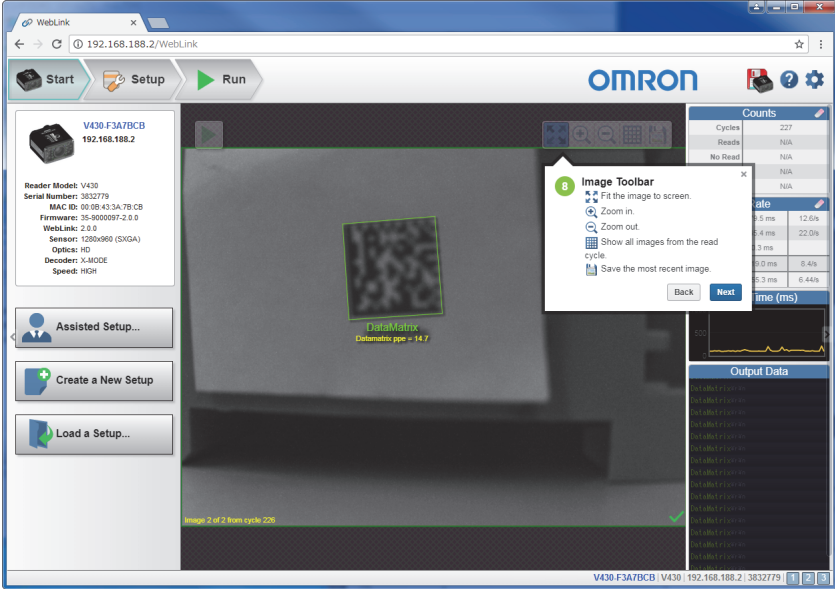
WebLink

192.168.188.2/WebLink

Start

Setup

Run

OMRON

V430-F3A7BCB
192.168.188.2

Reader Model: V430
Serial Number: 3832779
MAC ID: 00:0B:43:3A:7B:CB
Firmware: 35-9000097-2.0.0
WebLink: 2.0.0
Sensor: 1280x960 (SXGA)
Optics: HD
Decoder: X-MODE
Speed: HIGH

Assisted Setup...

Create a New Setup

Load a Setup...

DataMatrix
Datamatrix ppe = 14.7

Image 2 of 2 from cycle 226

8 Image Toolbar
Fit the image to screen.
Zoom in.
Zoom out.
Show all images from the read cycle.
Save the most recent image.

Back
Next

Counts

| Cycles | 227 |
|---|---|
| Reads | N/A |
| No Read | N/A |
| | N/A |
| | N/A |

Rate

| 9.5 ms | 12.6/s |
|---|---|
| 5.4 ms | 22.0/s |
| 3.3 ms | |
| 9.0 ms | 8.4/s |
| 5.3 ms | 6.44/s |

Time (ms)

Output Data

DataMatrix
DataMatrix
DataMatrix
DataMatrix
DataMatrix
DataMatrix
DataMatrix
DataMatrix
DataMatrix
DataMatrix
DataMatrix
DataMatrix
DataMatrix
DataMatrix
DataMatrix
DataMatrix
DataMatrix
DataMatrix

V430-F3A7BCB | V430 | 192.168.188.2 | 3832779 | 1 2 3